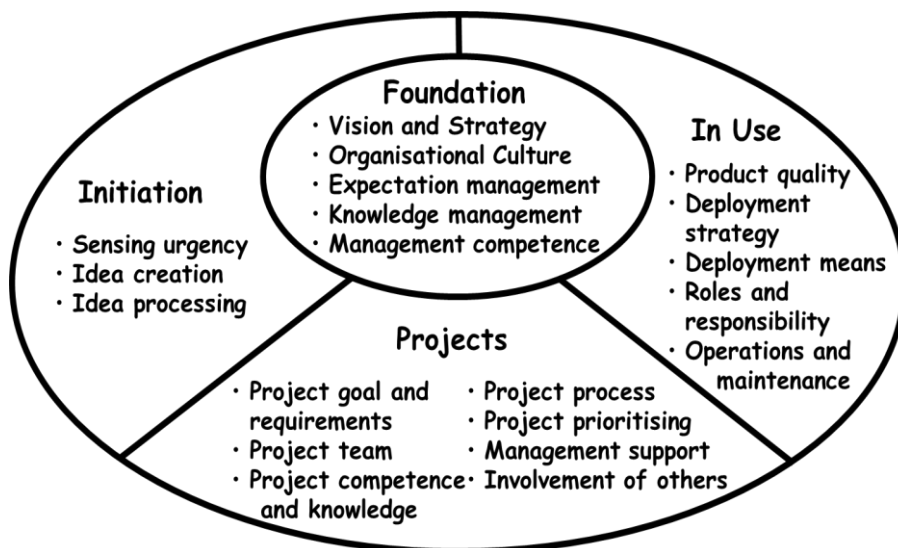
Foundation
· Vision and Strategy
· Organisational Culture
· Expectation management
· Knowledge management
· Management competence

Initiation
· Sensing urgency
· Idea creation
· Idea processing

In Use
· Product quality
· Deployment strategy
· Deployment means
· Roles and responsibility
· Operations and maintenance

Projects
· Project goal and requirements
· Project team
· Project competence and knowledge
· Project process
· Project prioritising
· Management support
· Involvement of others